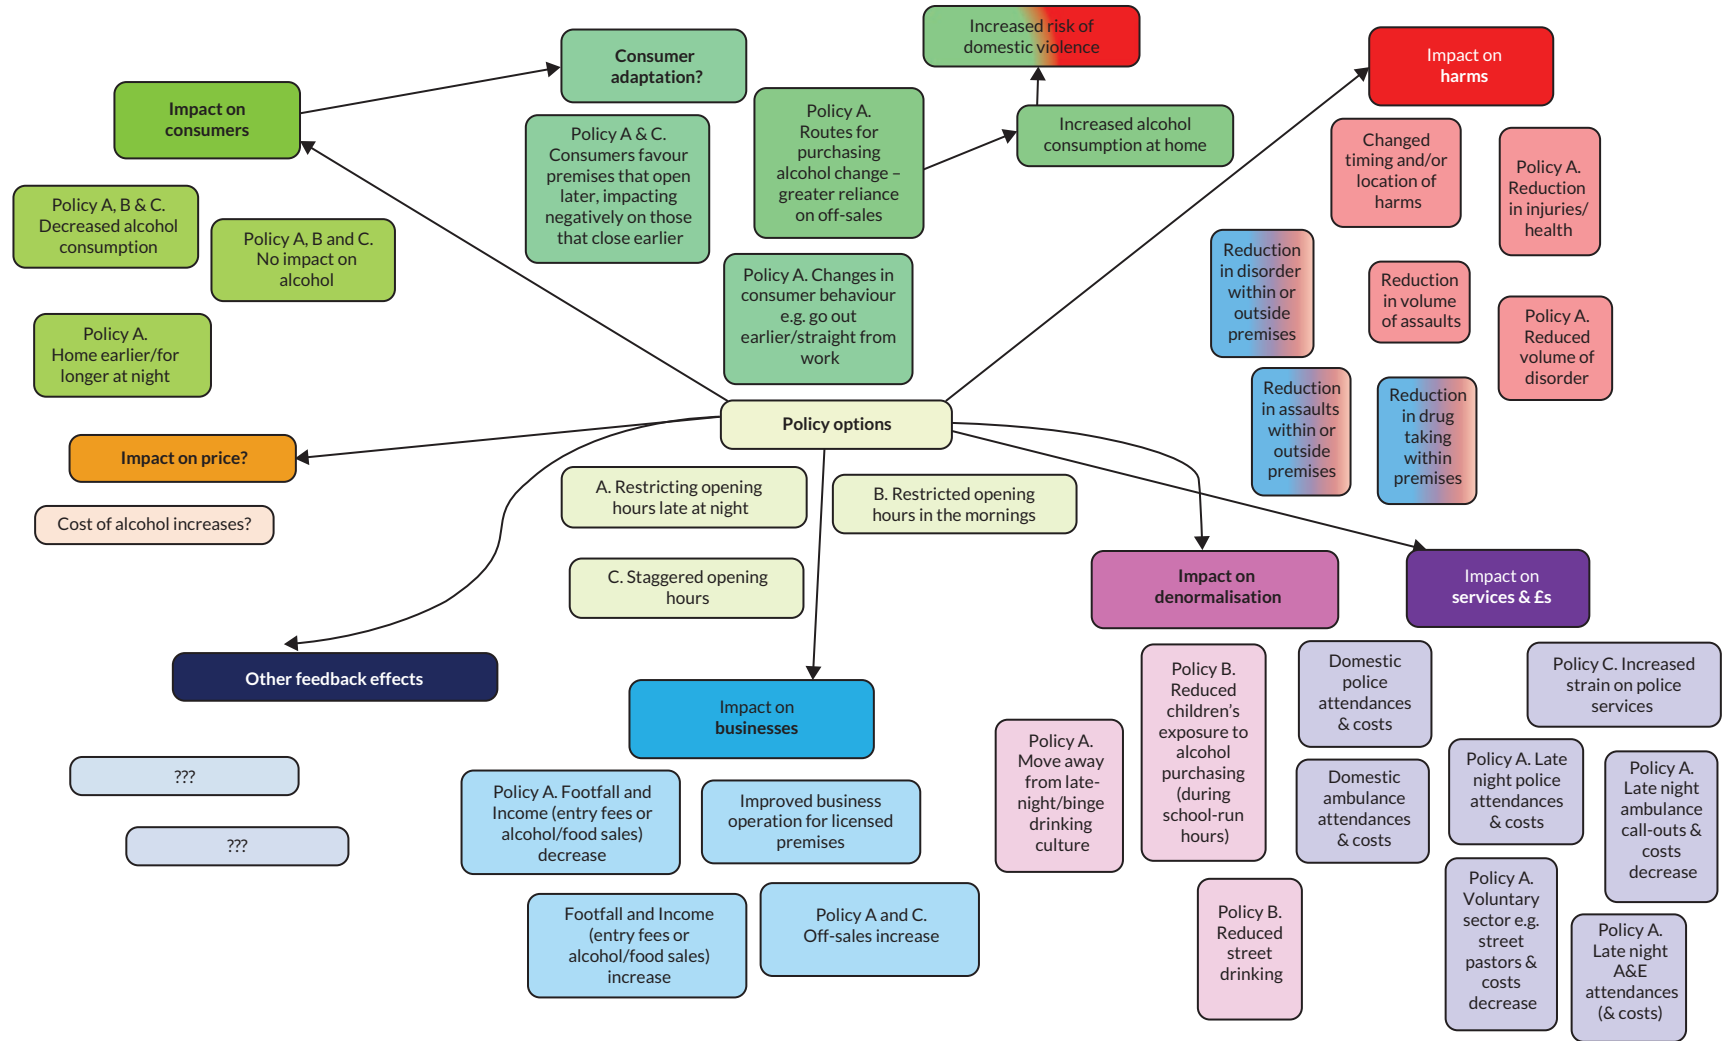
Impact on consumers

Policy A, B & C. Decreased alcohol consumption

Policy A, B and C. No impact on alcohol

Policy A. Home earlier/for longer at night

Consumer adaptation?

Policy A & C. Consumers favour premises that open later, impacting negatively on those that close earlier

Policy A. Routes for purchasing alcohol change – greater reliance on off-sales

Increased risk of domestic violence

Increased alcohol consumption at home

Policy A. Changes in consumer behaviour e.g. go out earlier/straight from work

Impact on harms

Changed timing and/or location of harms

Policy A. Reduction in injuries/ health

Reduction in disorder within or outside premises

Reduction in volume of assaults

Policy A. Reduced volume of disorder

Reduction in assaults within or outside premises

Reduction in drug taking within premises

Policy options

Impact on price?

Cost of alcohol increases?

A. Restricting opening hours late at night

B. Restricted opening hours in the mornings

C. Staggered opening hours

Other feedback effects

???

???

Impact on businesses

Policy A. Footfall and Income (entry fees or alcohol/food sales) decrease

Improved business operation for licensed premises

Footfall and Income (entry fees or alcohol/food sales) increase

Policy A and C. Off-sales increase

Impact on denormalisation

Policy A. Move away from late-night/binge drinking culture

Policy B. Reduced children's exposure to alcohol purchasing (during school-run hours)

Policy B. Reduced street drinking

Impact on services & £s

Domestic police attendances & costs

Domestic ambulance attendances & costs

Policy C. Increased strain on police services

Policy A. Late night police attendances & costs

Policy A. Late night ambulance call-outs & costs decrease

Policy A. Voluntary sector e.g. street pastors & costs decrease

Policy A. Late night A&E attendances (& costs)